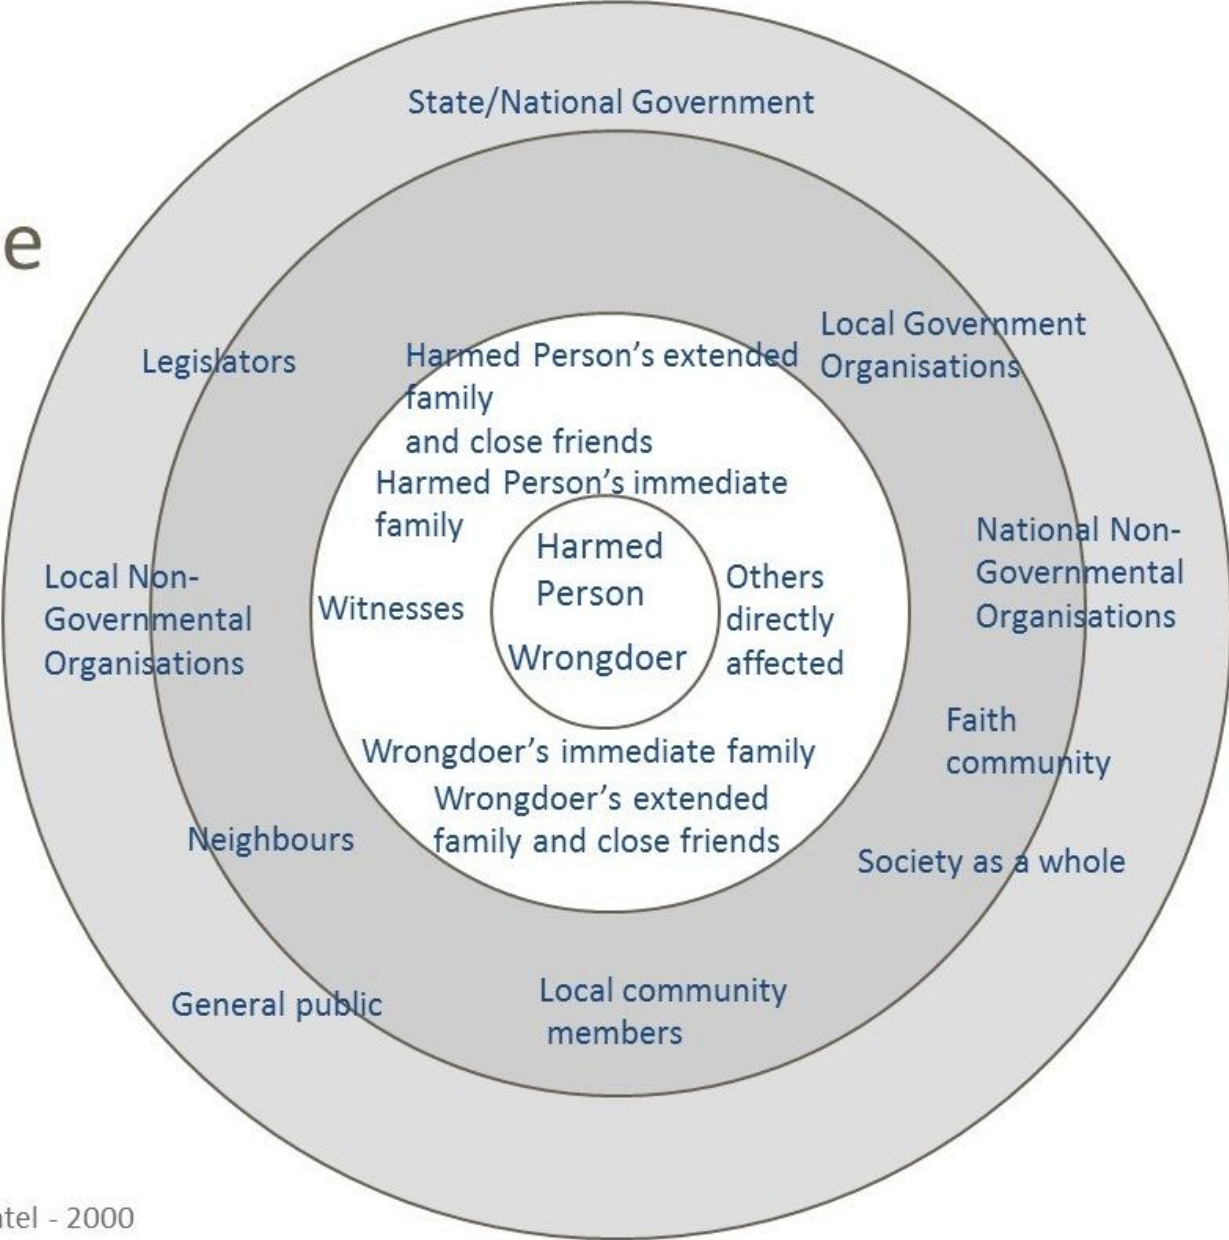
e

State/National Government

Legislators

Harmed Person's extended family and close friends

Local Government Organisations

Harmed Person's immediate family

Harmed Person

Wrongdoer

Others directly affected

Witnesses

Local Non-Governmental Organisations

National Non-Governmental Organisations

Faith community

Wrongdoer's immediate family

Wrongdoer's extended family and close friends

Neighbours

Society as a whole

General public

Local community members

tel - 2000